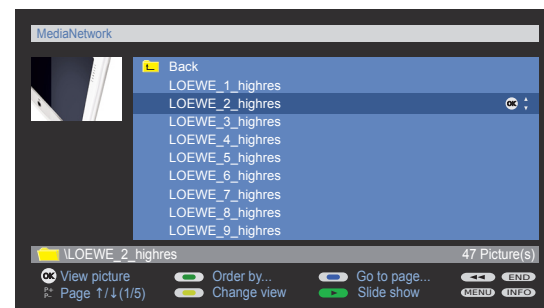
MediaNetwork

Back
LOEWE_1_highres
LOEWE_2_highres
LOEWE_3_highres
LOEWE_4_highres
LOEWE_5_highres
LOEWE_6_highres
LOEWE_7_highres
LOEWE_8_highres
LOEWE_9_highres

\LOEWE_2_highres 47 Picture(s)

OK View picture
P+ P– Page ↑/↓(1/5)
Order by...
Change view
Go to page...
Slide show
END
MENU INFO